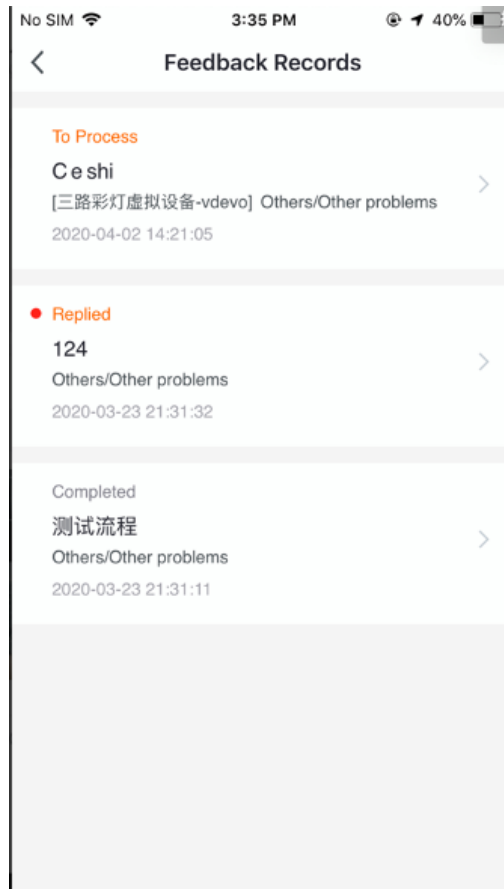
No SIM 3:35 PM 40%

Feedback Records

To Process
C e shi
[三路彩灯虚拟设备-vdevo] Others/Other problems
2020-04-02 14:21:05

Replied
124
Others/Other problems
2020-03-23 21:31:32

Completed
测试流程
Others/Other problems
2020-03-23 21:31:11